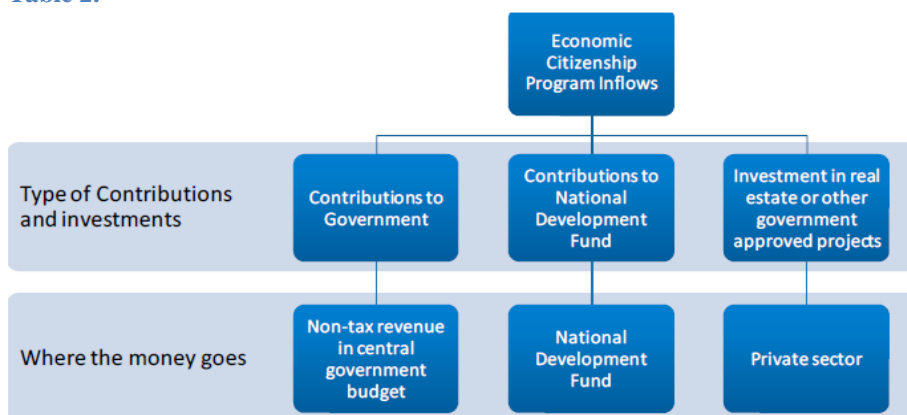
Table 2.

Economic Citizenship Program Inflows

Type of Contributions and investments

Contributions to Government

Contributions to National Development Fund

Investment in real estate or other government approved projects

Where the money goes

Non-tax revenue in central government budget

National Development Fund

Private sector